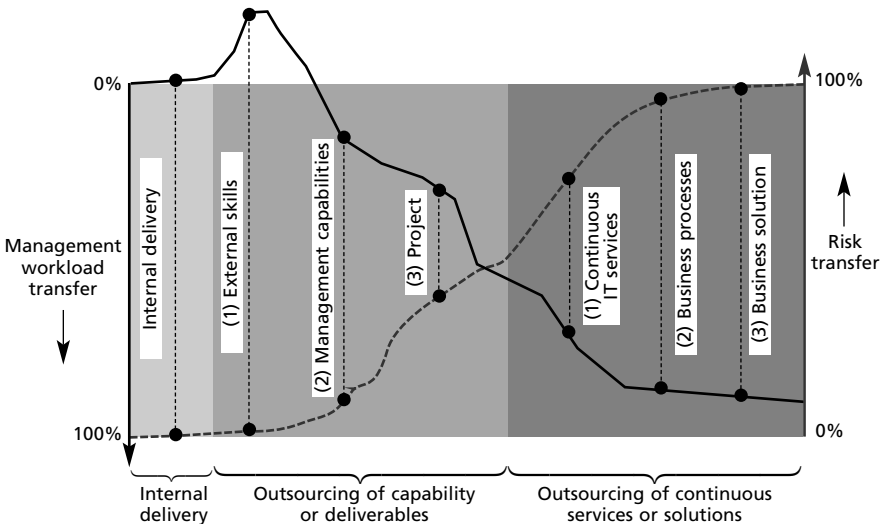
0%

100%

Management workload transfer

Internal delivery

(1) External skills

(2) Management capabilities

(3) Project

(1) Continuous IT services

(2) Business processes

(3) Business solution

100%

0%

Risk transfer

Internal delivery

Outsourcing of capability or deliverables

Outsourcing of continuous services or solutions